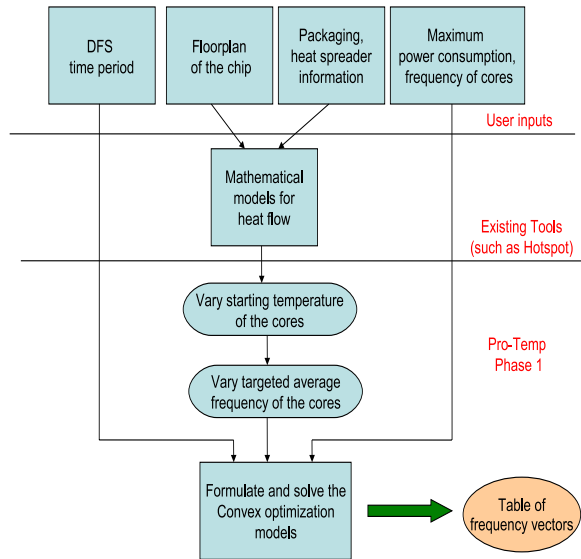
DFS time period

Floorplan of the chip

Packaging, heat spreader information

Maximum power consumption, frequency of cores

User inputs

Mathematical models for heat flow

Existing Tools (such as Hotspot)

Vary starting temperature of the cores

Pro-Temp Phase 1

Vary targeted average frequency of the cores

Formulate and solve the Convex optimization models

Table of frequency vectors